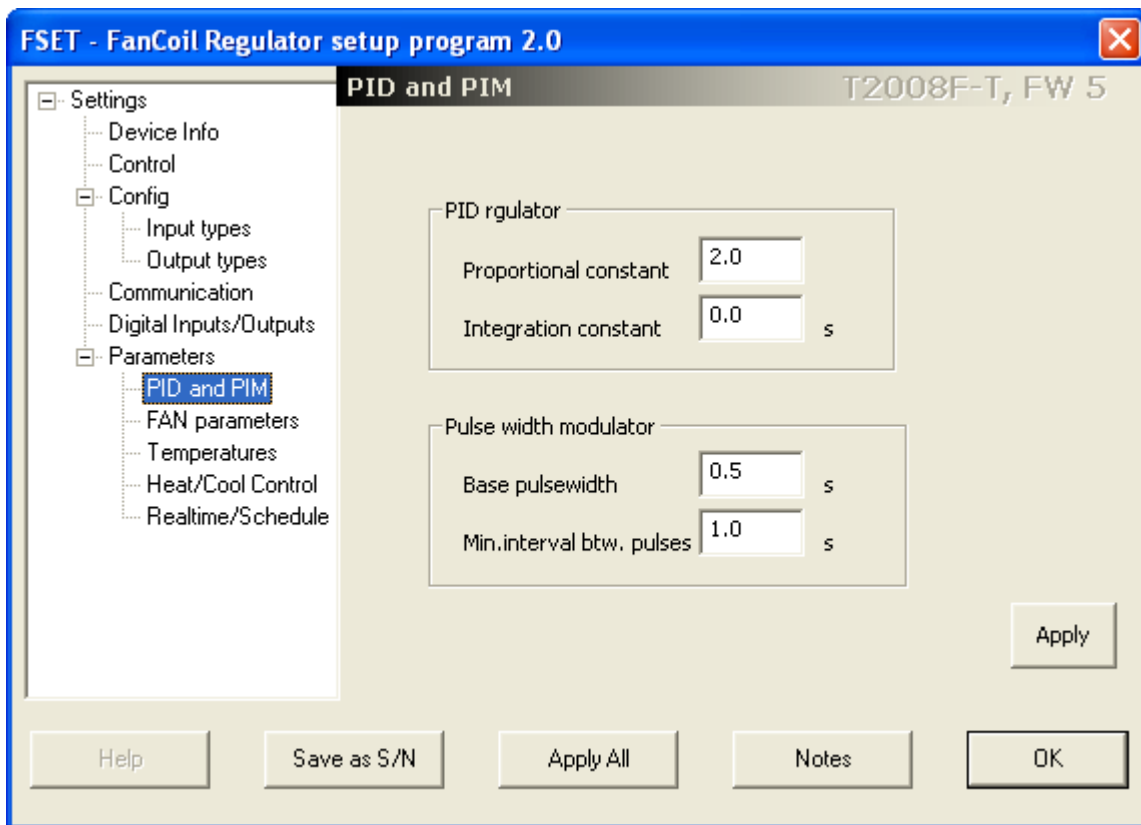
FSET - FanCoil Regulator setup program 2.0

Settings
Device Info
Control
Config
Input types
Output types
Communication
Digital Inputs/Outputs
Parameters
PID and PIM
FAN parameters
Temperatures
Heat/Cool Control
Realtime/Schedule

PID and PIM
T2008F-T, FW 5

PID rgulator
Proportional constant 2.0
Integration constant 0.0 s

Pulse width modulator
Base pulsewidth 0.5 s
Min.interval btw. pulses 1.0 s

Apply

Help
Save as S/N
Apply All
Notes
OK